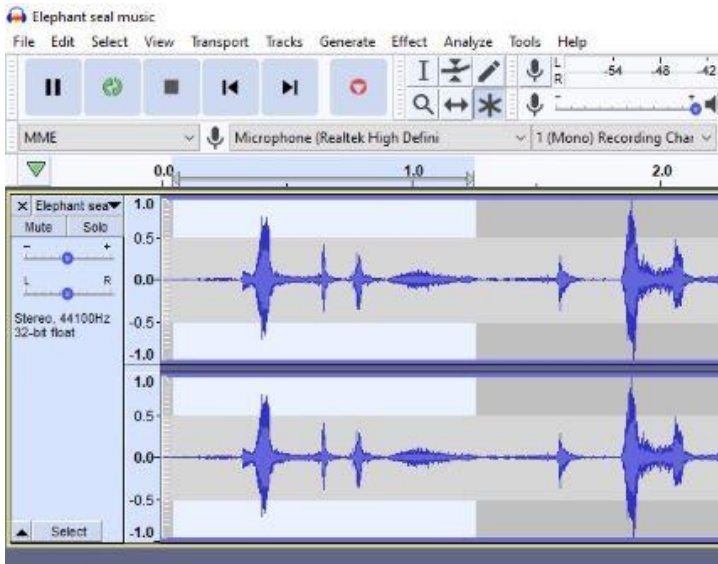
Elephant seal music

File Edit Select View Transport Tracks Generate Effect Analyze Tools Help

L
R
-54 -48 -42

MME
Microphone (Realtek High Defini
1 (Mono) Recording Char

0.0
1.0
2.0

Elephant sea
Mute Solo
-
+
L
R
Stereo, 44100Hz
32-bit float

1.0
0.5
0.0
-0.5
-1.0
1.0
0.5
0.0
-0.5
-1.0

Select